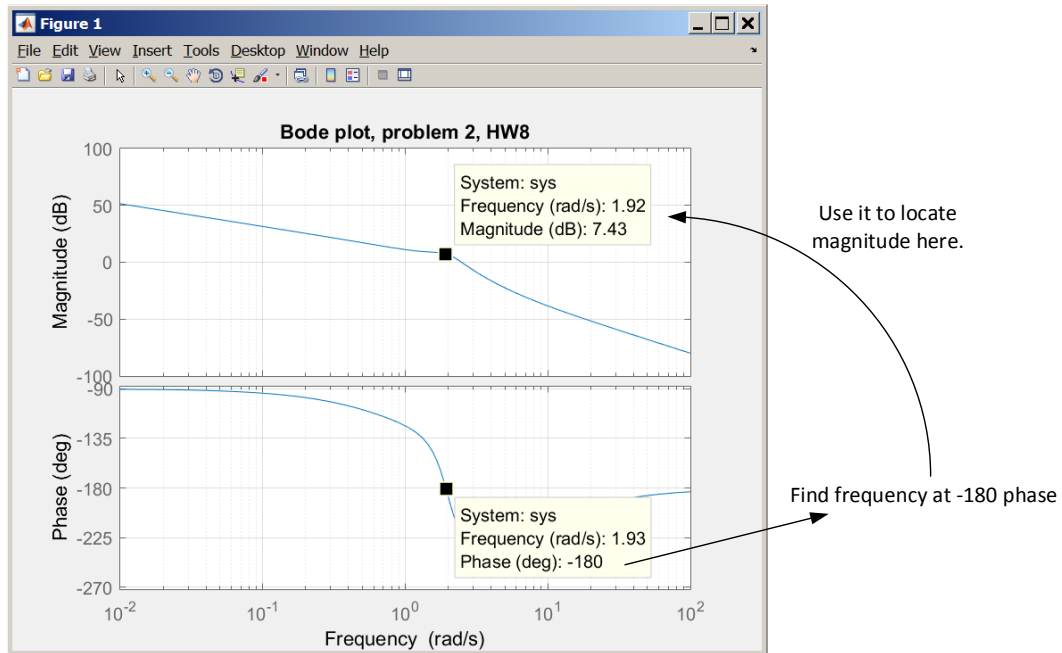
Figure 1

File Edit View Insert Tools Desktop Window Help

Bode plot, problem 2, HW8

100
50
0
-50
-100

Magnitude (dB)

System: sys
Frequency (rad/s): 1.92
Magnitude (dB): 7.43

-90
-135
-180
-225
-270

Phase (deg)

System: sys
Frequency (rad/s): 1.93
Phase (deg): -180

$10^{-2}$ $10^{-1}$ $10^{0}$ $10^{1}$ $10^{2}$

Frequency (rad/s)

Use it to locate magnitude here.

Find frequency at -180 phase